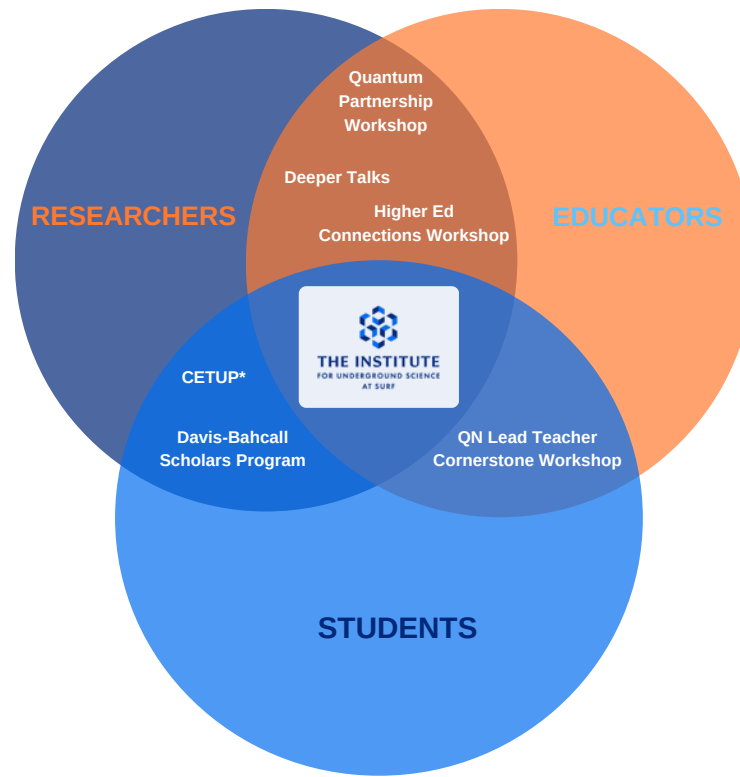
Quantum Partnership Workshop

RESEARCHERS

Deeper Talks

Higher Ed Connections Workshop

EDUCATORS

THE INSTITUTE
FOR UNDERGROUND SCIENCE AT SURF

CETUP*

Davis-Bahcall Scholars Program

QN Lead Teacher Cornerstone Workshop

STUDENTS